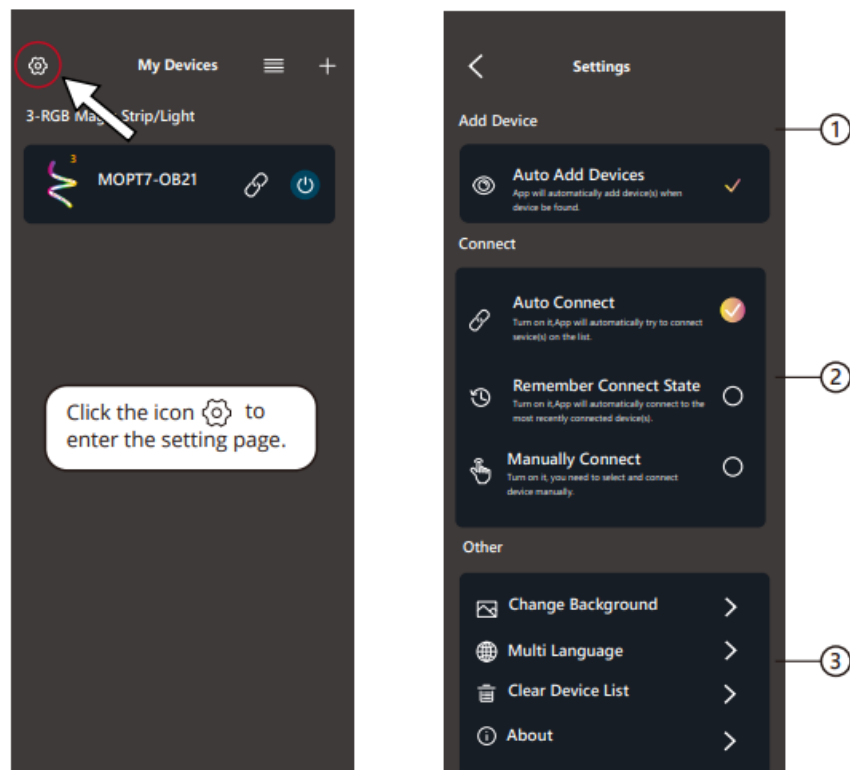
My Devices

3-RGB Mag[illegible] Strip/Light

3

MOPT7-OB21

Click the icon to enter the setting page.

Settings

Add Device

Auto Add Devices
App will automatically add device(s) when device be found.

Connect

Auto Connect
Turn on it,App will automatically try to connect sevice(s) on the list.

Remember Connect State
Turn on it,App will automatically connect to the most recently connected device(s).

Manually Connect
Turn on it, you need to select and connect device manually.

Other

Change Background

Multi Language

Clear Device List

About

①

②

③